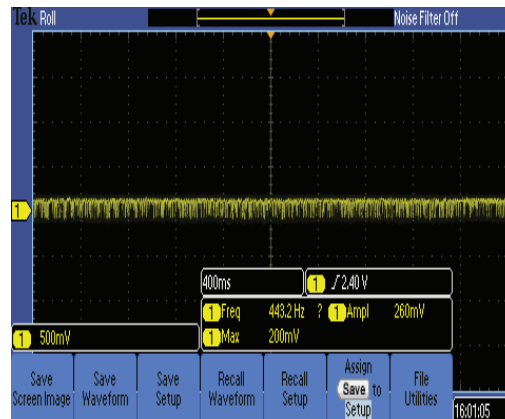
Tek Roll

Noise Filter Off

1

400ms

1 ⨍ 2.40 V

1 Freq 443.2 Hz ? 1 Ampl 260mV

1 Max 200mV

1 500mV

Save Screen Image

Save Waveform

Save Setup

Recall Waveform

Recall Setup

Assign Save to Setup

File Utilities

16:01:05